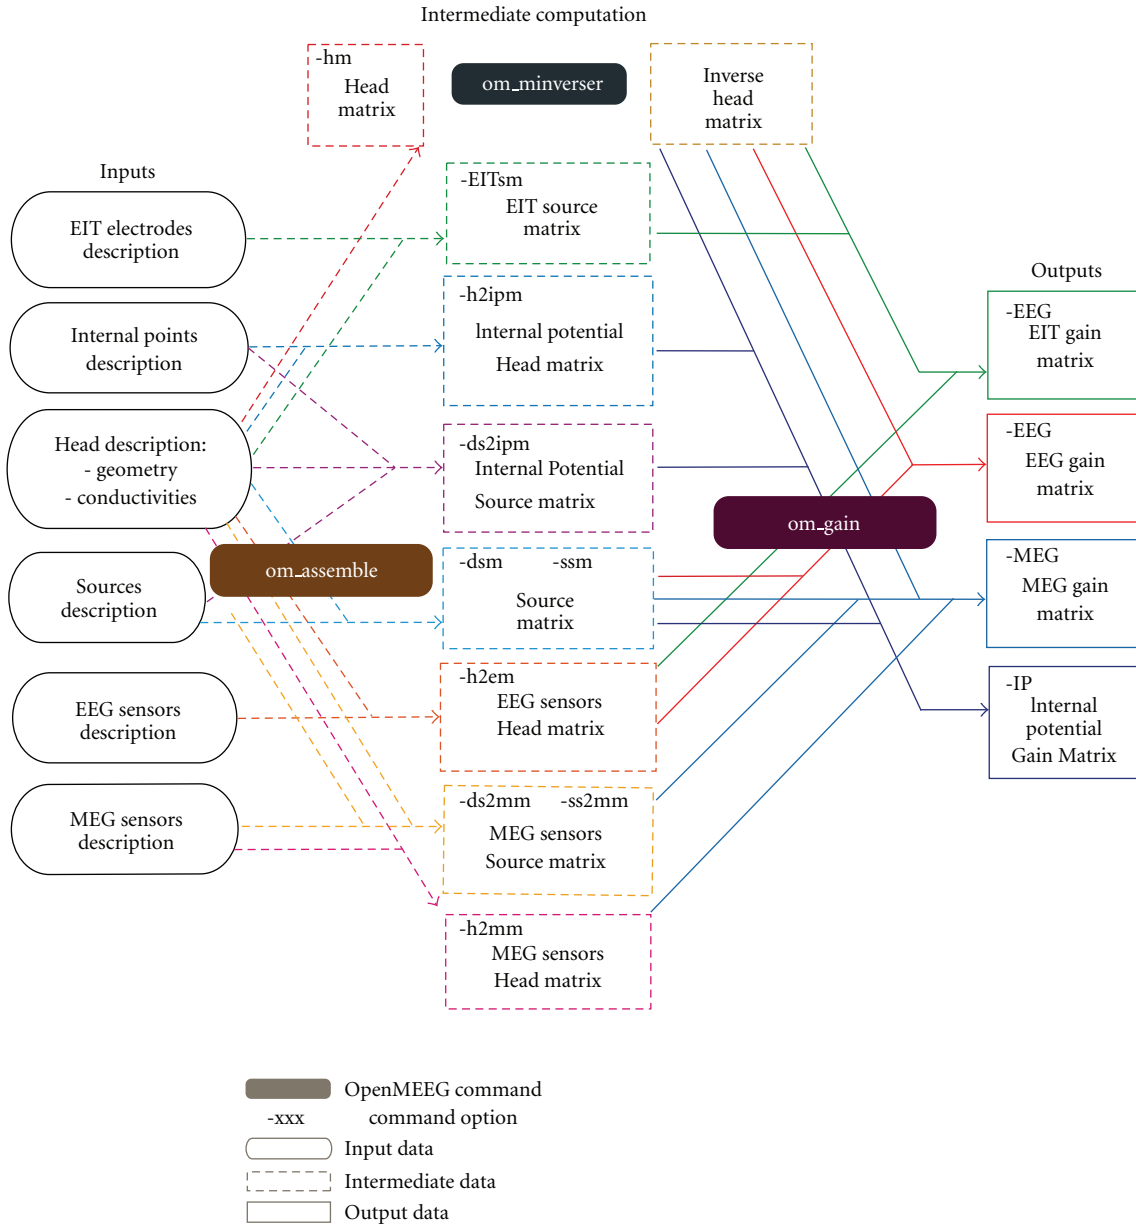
Intermediate computation

-hm
Head matrix

om_minverser

Inverse head matrix

Inputs

EIT electrodes description

Internal points description

Head description:
- geometry
- conductivities

Sources description

EEG sensors description

MEG sensors description

om_assemble

-EITsm
EIT source matrix

-h2ipm
Internal potential Head matrix

-ds2ipm
Internal Potential Source matrix

-dsm -ssm
Source matrix

-h2em
EEG sensors Head matrix

-ds2mm -ss2mm
MEG sensors Source matrix

-h2mm
MEG sensors Head matrix

om_gain

Outputs

-EEG
EIT gain matrix

-EEG
EEG gain matrix

-MEG
MEG gain matrix

-IP
Internal potential Gain Matrix

OpenMEEG command
-xxx command option
Input data
Intermediate data
Output data